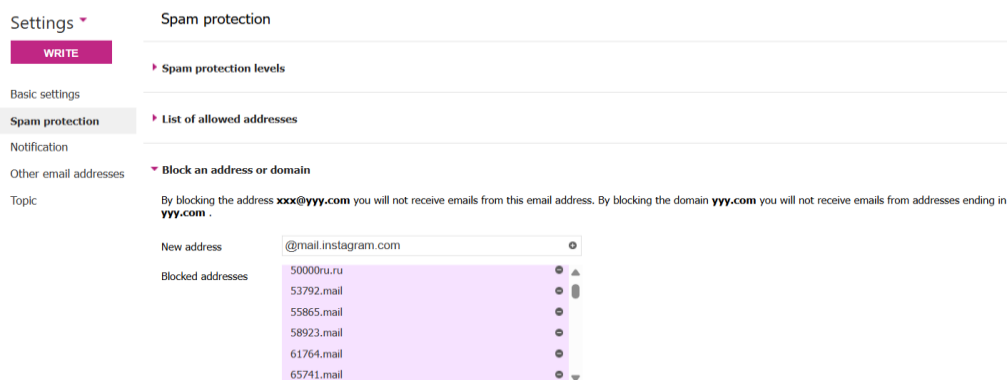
Settings

WRITE

Basic settings

Spam protection

Notification

Other email addresses

Topic

Spam protection

Spam protection levels

List of allowed addresses

Block an address or domain

By blocking the address **xxx@yyy.com** you will not receive emails from this email address. By blocking the domain **yyy.com** you will not receive emails from addresses ending in **yyy.com** .

New address @mail.instagram.com

Blocked addresses
50000ru.ru
53792.mail
55865.mail
58923.mail
61764.mail
65741.mail